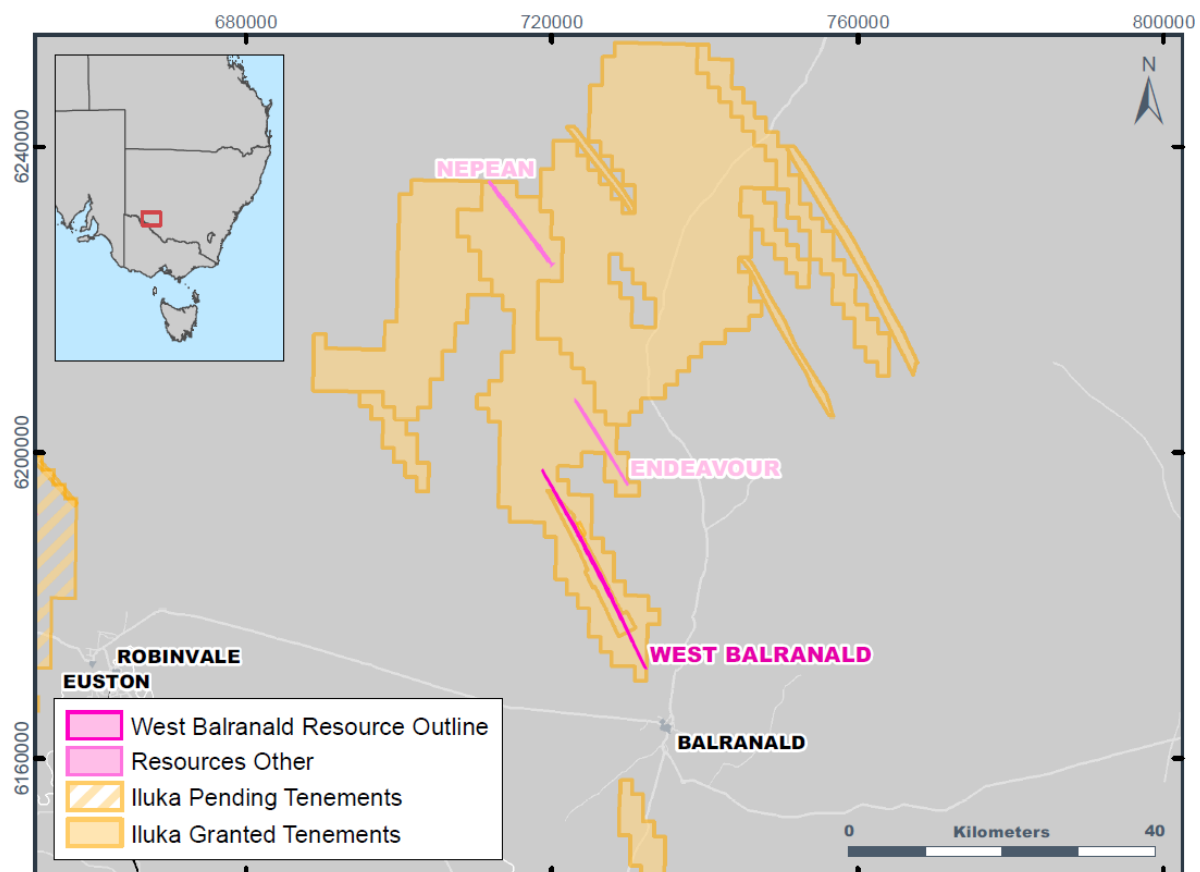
680000
720000
760000
800000

6240000
6200000
6160000

N

NEPEAN
ENDEAVOUR
WEST BALRANALD
ROBINVALE
EUSTON
BALRANALD

West Balranald Resource Outline
Resources Other
Iluka Pending Tenements
Iluka Granted Tenements

0 Kilometers 40